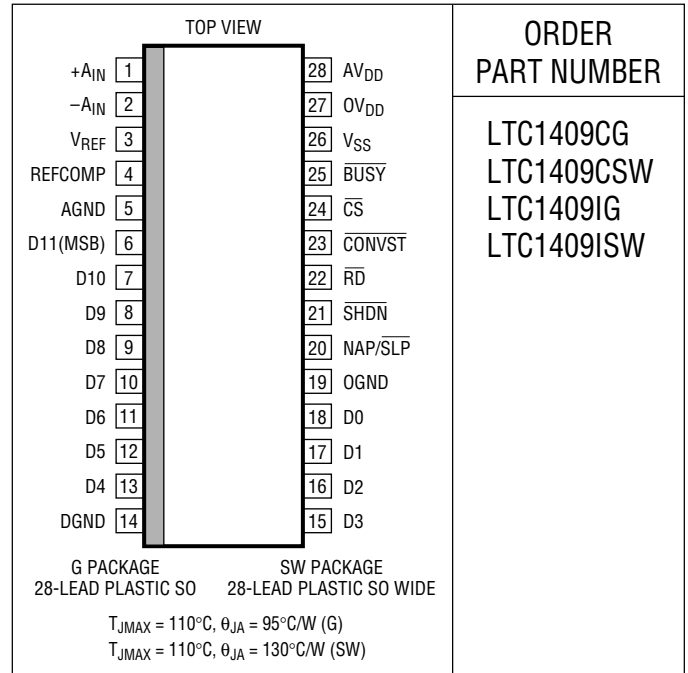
TOP VIEW

$+A_{IN}$ 1
$-A_{IN}$ 2
$V_{REF}$ 3
REFCOMP 4
AGND 5
D11(MSB) 6
D10 7
D9 8
D8 9
D7 10
D6 11
D5 12
D4 13
DGND 14

28 $AV_{DD}$
27 $OV_{DD}$
26 $V_{SS}$
25 $\overline{BUSY}$
24 $\overline{CS}$
23 $\overline{CONVST}$
22 $\overline{RD}$
21 $\overline{SHDN}$
20 NAP/$\overline{SLP}$
19 OGND
18 D0
17 D1
16 D2
15 D3

G PACKAGE
28-LEAD PLASTIC SO

SW PACKAGE
28-LEAD PLASTIC SO WIDE

$T_{JMAX}$ = 110°C, $\theta_{JA}$ = 95°C/W (G)
$T_{JMAX}$ = 110°C, $\theta_{JA}$ = 130°C/W (SW)

ORDER
PART NUMBER

LTC1409CG
LTC1409CSW
LTC1409IG
LTC1409ISW